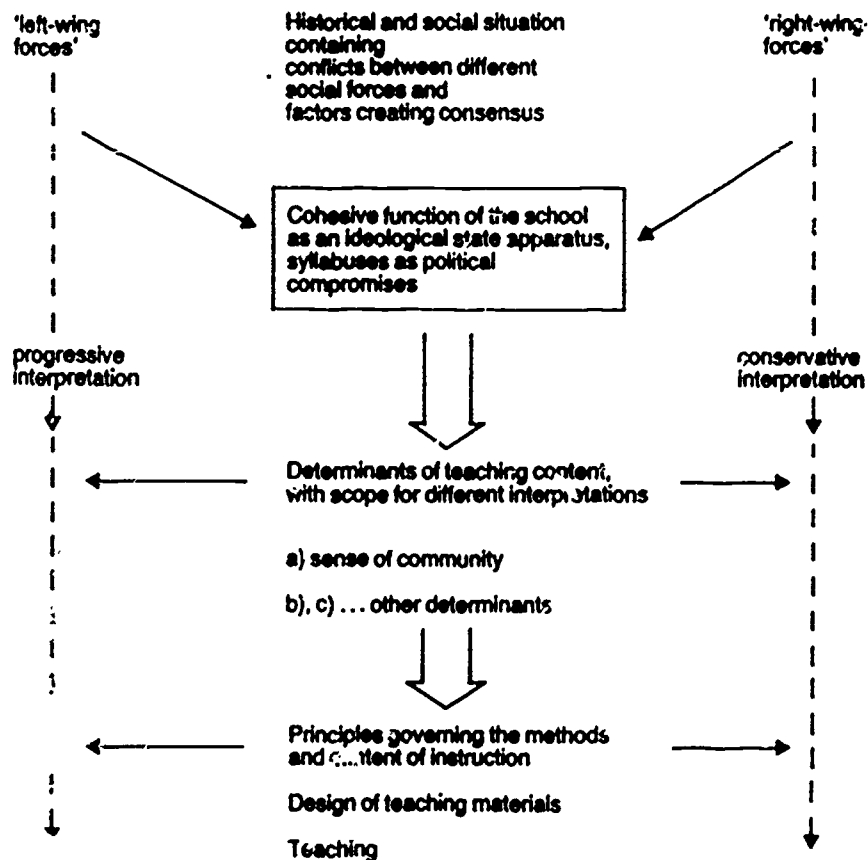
'left-wing forces'

Historical and social situation containing conflicts between different social forces and factors creating consensus

'right-wing forces'

Cohesive function of the school as an ideological state apparatus, syllabuses as political compromises

progressive interpretation

conservative interpretation

Determinants of teaching content, with scope for different interpretations

a) sense of community

b), c) . . . other determinants

Principles governing the methods and content of instruction

Design of teaching materials

Teaching